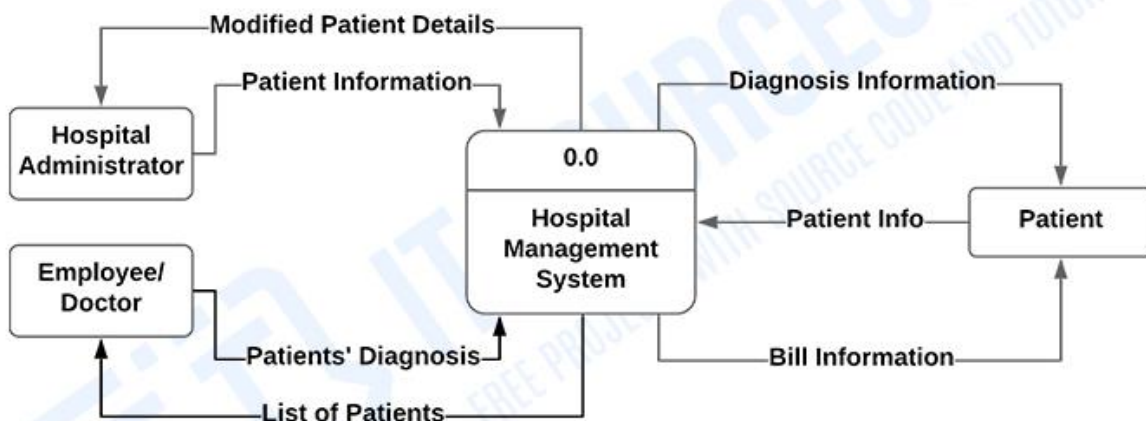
Modified Patient Details

Patient Information

Hospital Administrator

Diagnosis Information

0.0

Hospital Management System

Patient Info

Patient

Employee/ Doctor

Patients' Diagnosis

Bill Information

List of Patients

ITSOURCECODE
FREE PROJECTS WITH SOURCE CODE AND TUTORIALS